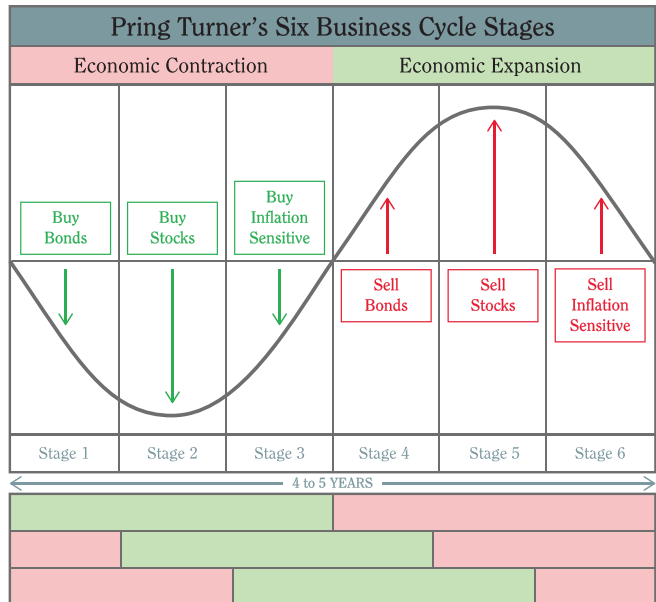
Pring Turner's Six Business Cycle Stages

Economic Contraction

Economic Expansion

Buy Bonds

Buy Stocks

Buy Inflation Sensitive

Sell Bonds

Sell Stocks

Sell Inflation Sensitive

| Stage 1 | Stage 2 | Stage 3 | Stage 4 | Stage 5 | Stage 6 |
|---|---|---|---|---|---|

4 to 5 YEARS